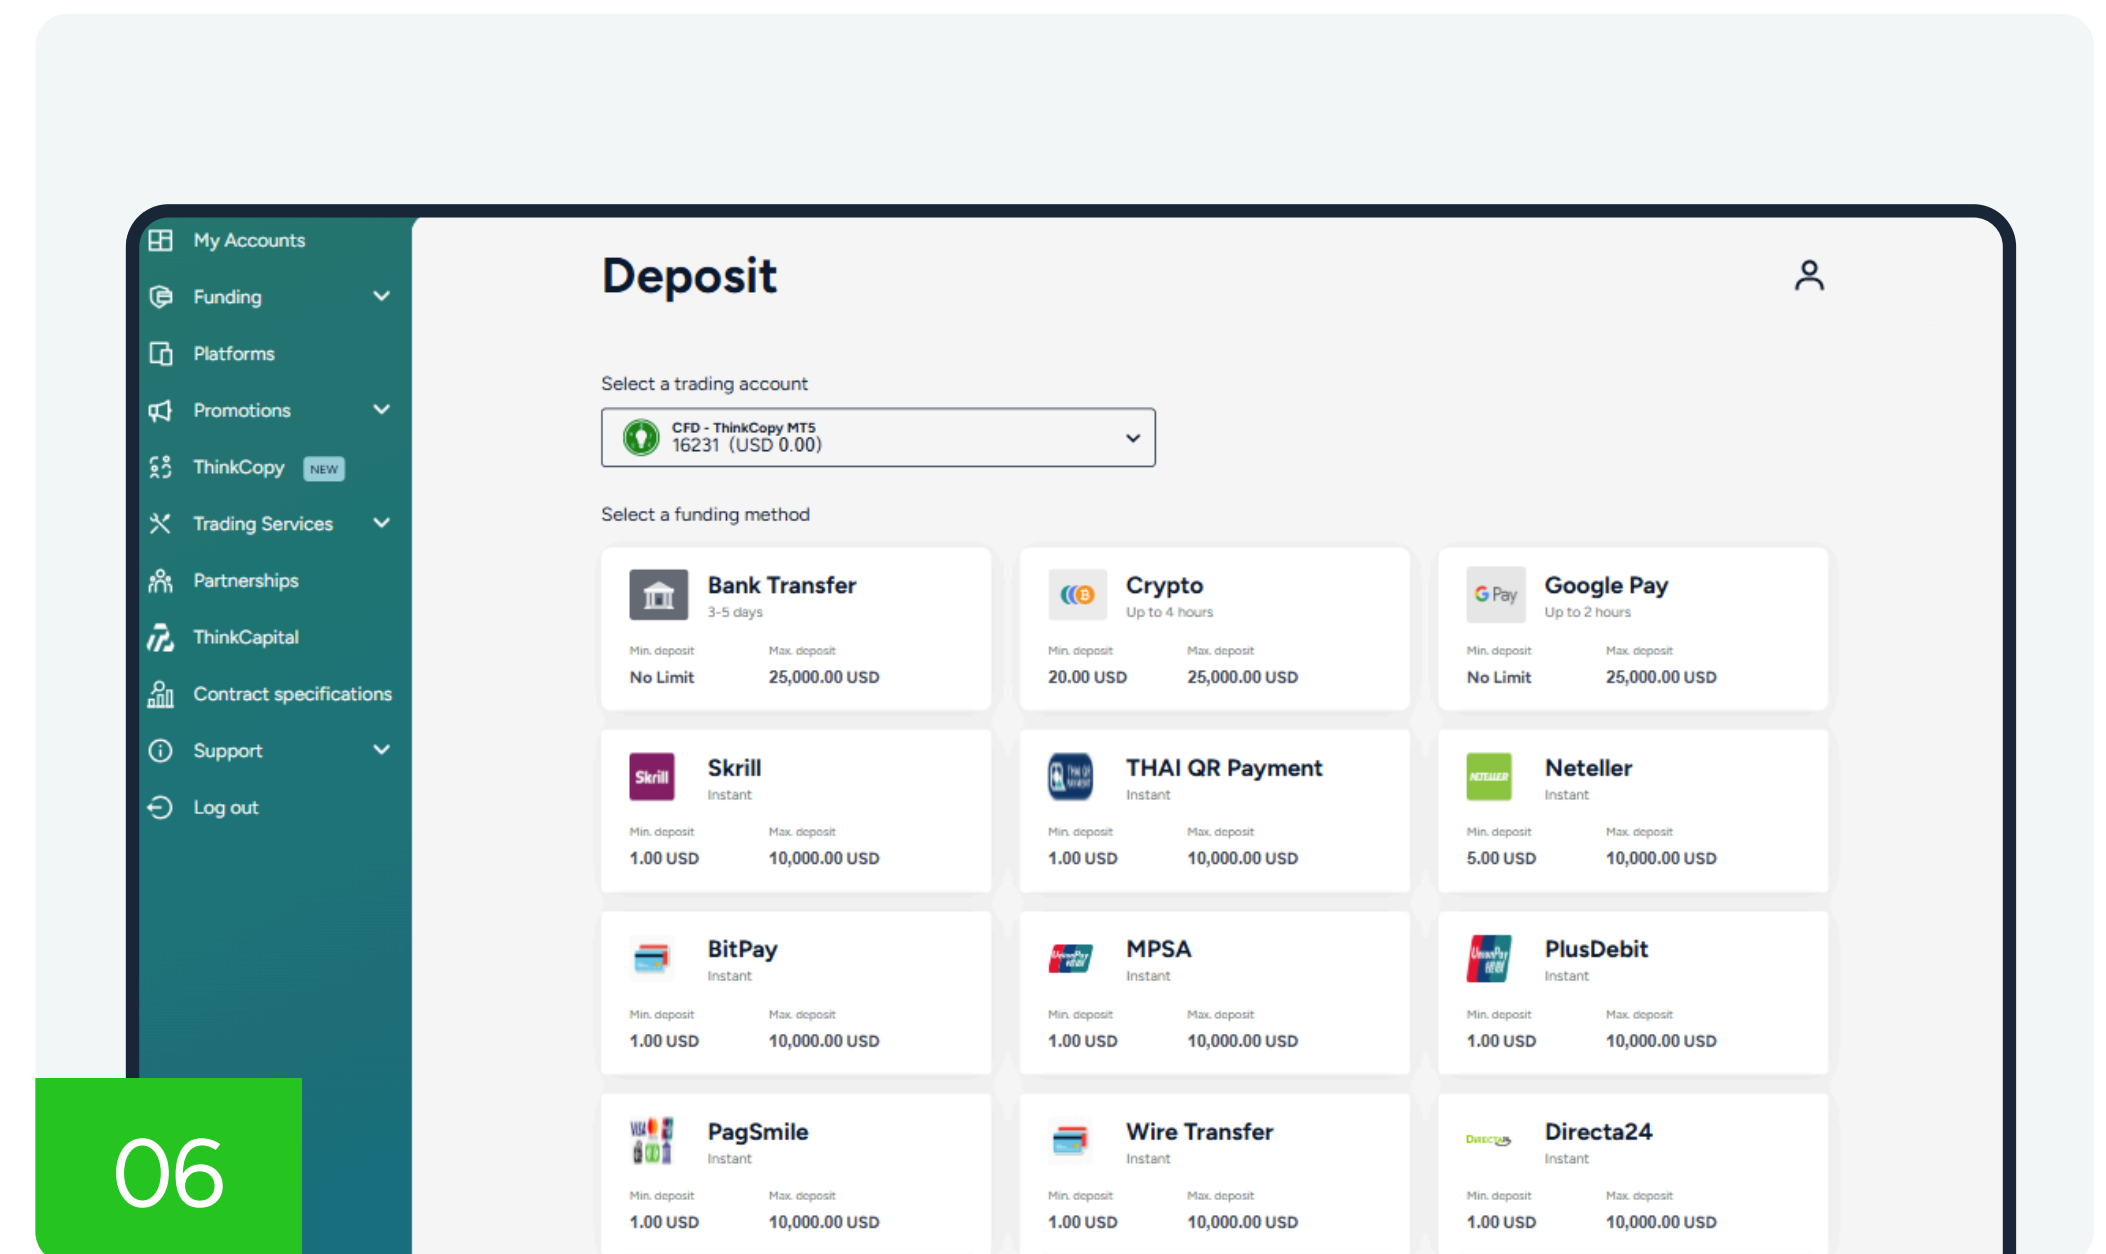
My Accounts
Funding
Platforms
Promotions
ThinkCopy NEW
Trading Services
Partnerships
ThinkCapital
Contract specifications
Support
Log out

Deposit

Select a trading account

CFD - ThinkCopy MT5
16231 (USD 0.00)

Select a funding method

Bank Transfer
3-5 days
Min. deposit
No Limit
Max. deposit
25,000.00 USD

Crypto
Up to 4 hours
Min. deposit
20.00 USD
Max. deposit
25,000.00 USD

G Pay
Google Pay
Up to 2 hours
Min. deposit
No Limit
Max. deposit
25,000.00 USD

Skrill
Skrill
Instant
Min. deposit
1.00 USD
Max. deposit
10,000.00 USD

THAI QR Payment
Instant
Min. deposit
1.00 USD
Max. deposit
10,000.00 USD

NETELLER
Neteller
Instant
Min. deposit
5.00 USD
Max. deposit
10,000.00 USD

BitPay
Instant
Min. deposit
1.00 USD
Max. deposit
10,000.00 USD

MPSA
Instant
Min. deposit
1.00 USD
Max. deposit
10,000.00 USD

PlusDebit
Instant
Min. deposit
1.00 USD
Max. deposit
10,000.00 USD

PagSmile
Instant
Min. deposit
1.00 USD
Max. deposit
10,000.00 USD

Wire Transfer
Instant
Min. deposit
1.00 USD
Max. deposit
10,000.00 USD

DIRECTA24
Directa24
Instant
Min. deposit
1.00 USD
Max. deposit
10,000.00 USD

06